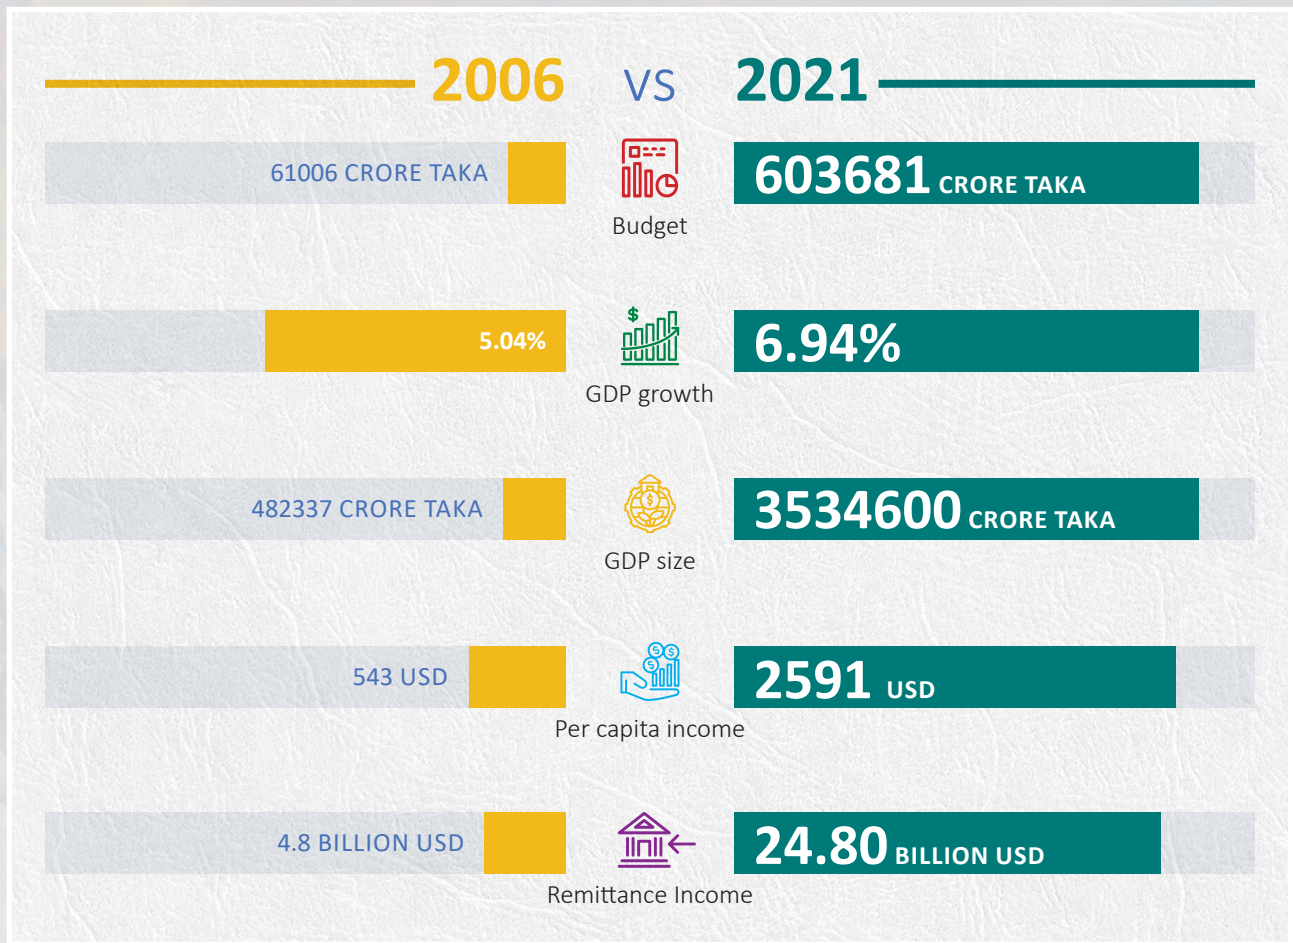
2006 VS 2021

61006 CRORE TAKA
Budget
603681 CRORE TAKA

5.04%
GDP growth
6.94%

482337 CRORE TAKA
GDP size
3534600 CRORE TAKA

543 USD
Per capita income
2591 USD

4.8 BILLION USD
Remittance Income
24.80 BILLION USD